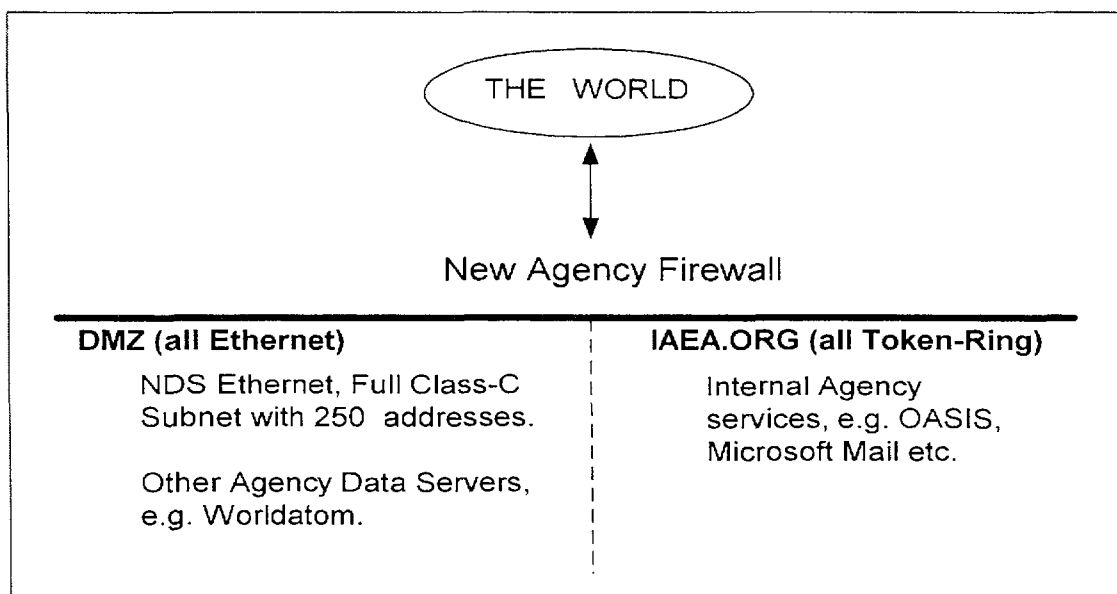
THE WORLD

New Agency Firewall

DMZ (all Ethernet)

NDS Ethernet, Full Class-C Subnet with 250 addresses.

Other Agency Data Servers, e.g. Worldatom.

IAEA.ORG (all Token-Ring)

Internal Agency services, e.g. OASIS, Microsoft Mail etc.